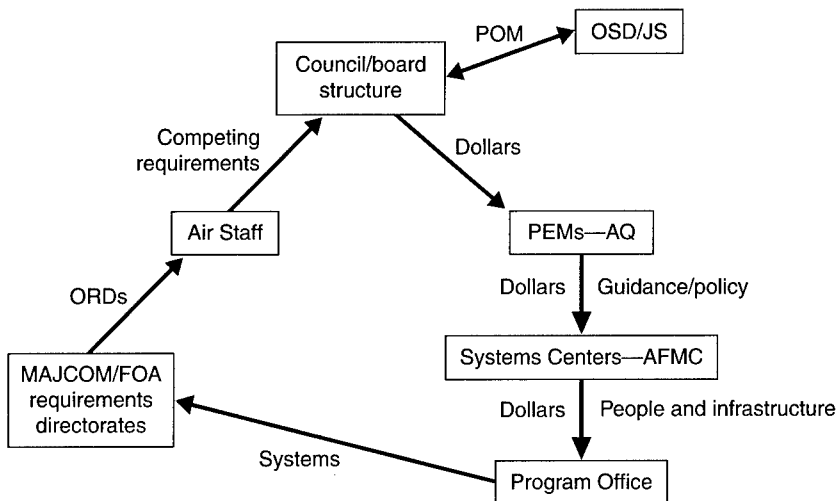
POM

OSD/JS

Council/board structure

Competing requirements

Dollars

Air Staff

PEMs—AQ

ORDs

Dollars

Guidance/policy

Systems Centers—AFMC

MAJCOM/FOA requirements directorates

Dollars

People and infrastructure

Systems

Program Office